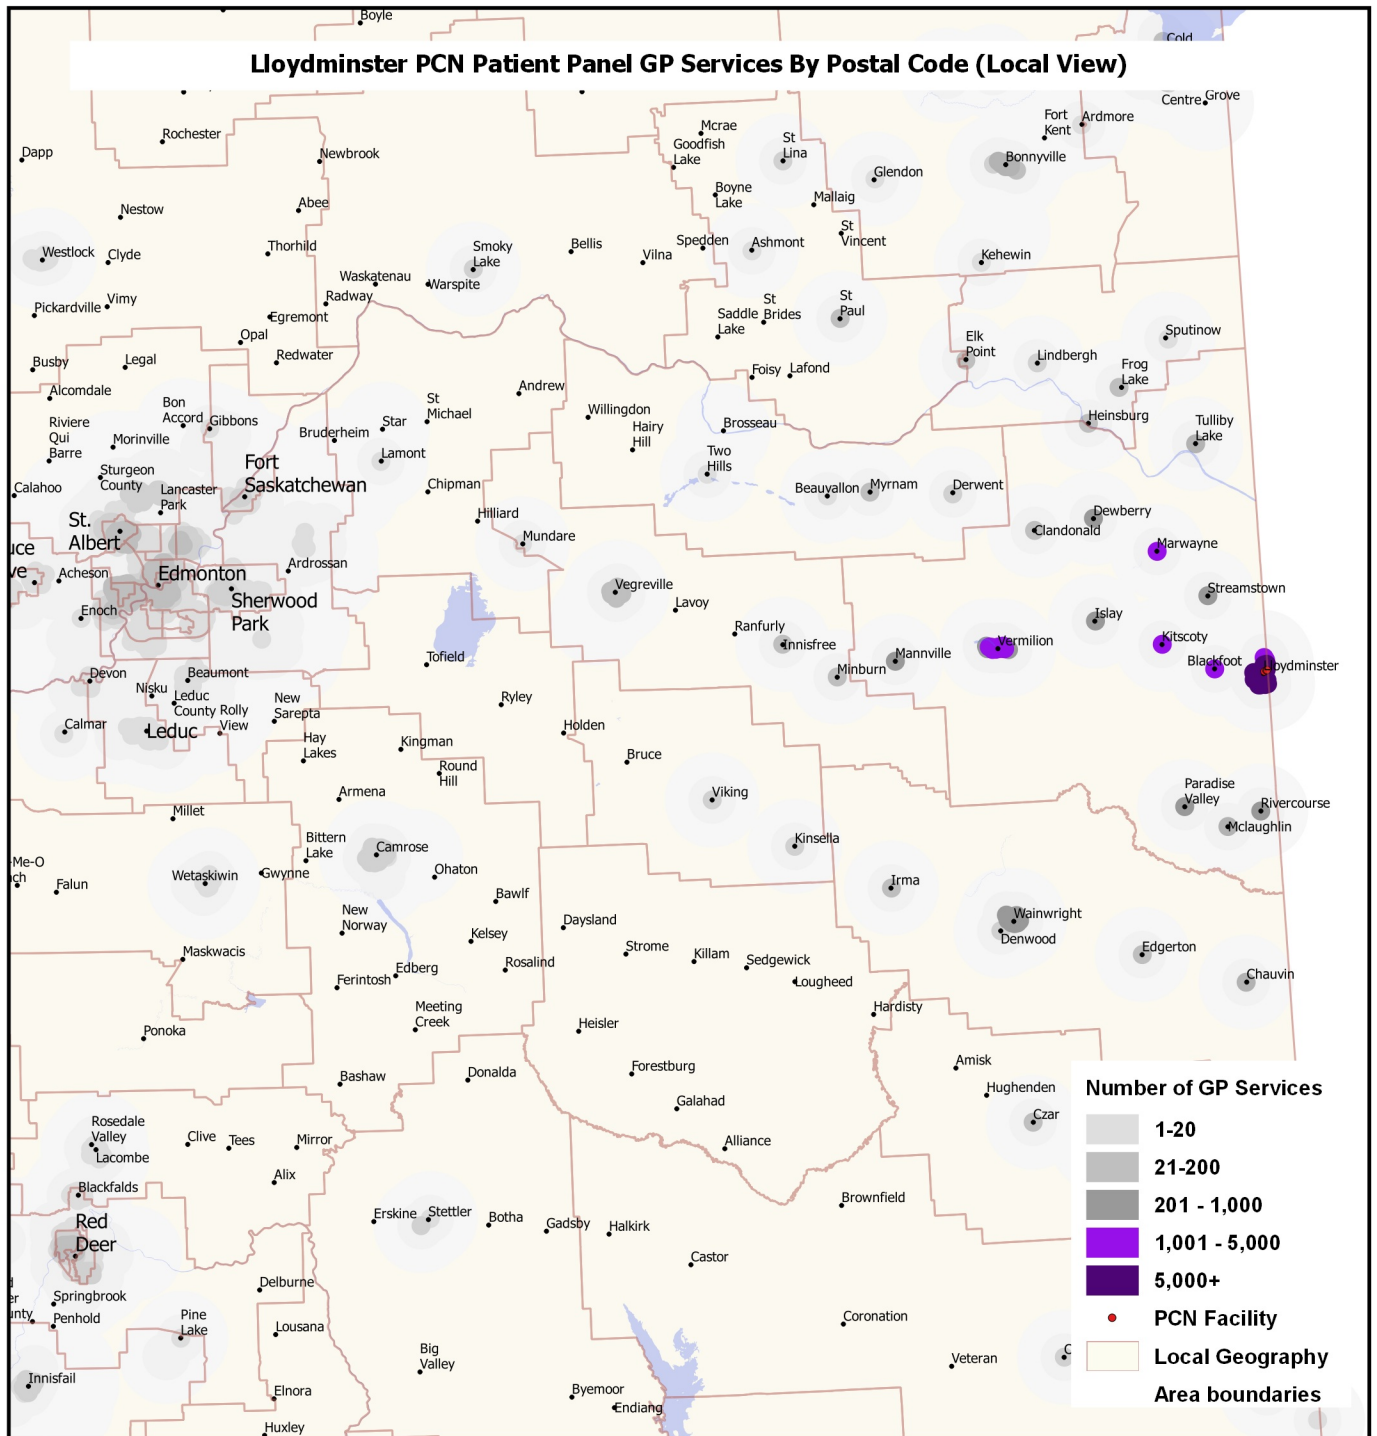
Lloydminster PCN Patient Panel GP Services By Postal Code (Local View)

Boyle
Cold
Centre Grove
Fort Kent
Ardmore
Bonnyville
Glendon
Mcrae
Goodfish Lake
St Lina
Boyne Lake
Mallaig
St Vincent
Kehewin
Rochester
Dapp
Newbrook
Nestow
Abee
Westlock
Clyde
Thorhild
Smoky Lake
Bellis
Vilna
Spedden
Ashmont
Waskatenau
Warspite
Radway
Pickardville
Vimy
Egremont
Opal
St Saddle Brides Lake
St Paul
Elk Point
Lindbergh
Sputinow
Frog Lake
Busby
Legal
Redwater
Foisy
Lafond
Alcomdale
Andrew
Heinsburg
Tulliby Lake
Bon Accord
Gibbons
St Michael
Willingdon
Hairy Hill
Brosseau
Riviere Qui Barre
Morinville
Bruderheim
Star
Lamont
Two Hills
Sturgeon County
Fort Saskatchewan
Calahoo
Lancaster Park
Chipman
Beauvallon
Myrnam
Derwent
Dewberry
Clandonald
St. Albert
Hilliard
Mundare
Marwayne
Acheson
Edmonton
Ardrossan
Sherwood Park
Vegreville
Lavoy
Streamstown
Enoch
Islay
Ranfurly
Innisfree
Kitscoty
Vermilion
Mannville
Tofield
Minburn
Blackfoot
Lloydminster
Devon
Beaumont
Nisku
Leduc
Leduc County
New Sarepta
Rolly View
Ryley
Calmar
Holden
Hay Lakes
Kingman
Bruce
Round Hill
Armena
Viking
Paradise Valley
Rivercourse
Mclaughlin
Millet
Bittern Lake
Camrose
Kinsella
Me-O
Falun
Wetaskiwin
Gwynne
Ohaton
Irma
Bawlf
New Norway
Daysland
Wainwright
Denwood
Kelsey
Strome
Killam
Sedgewick
Edgerton
Maskwacis
Rosalind
Edberg
Ferintosh
Lougheed
Chauvin
Meeting Creek
Hardisty
Ponoka
Heisler
Forestburg
Amisk
Bashaw
Donalda
Hughenden
Galahad
Czar
Rosedale Valley
Clive
Tees
Mirror
Alliance
Lacombe
Alix
Blackfalds
Brownfield
Erskine
Stettler
Botha
Gadsby
Halkirk
Red Deer
Castor
Delburne
Springbrook
Penhold
Pine Lake
Lousana
Coronation
Big Valley
Veteran
Innisfail
Elnora
Byemoor
Endiang
Huxley

Number of GP Services
1-20
21-200
201 - 1,000
1,001 - 5,000
5,000+
PCN Facility
Local Geography
Area boundaries